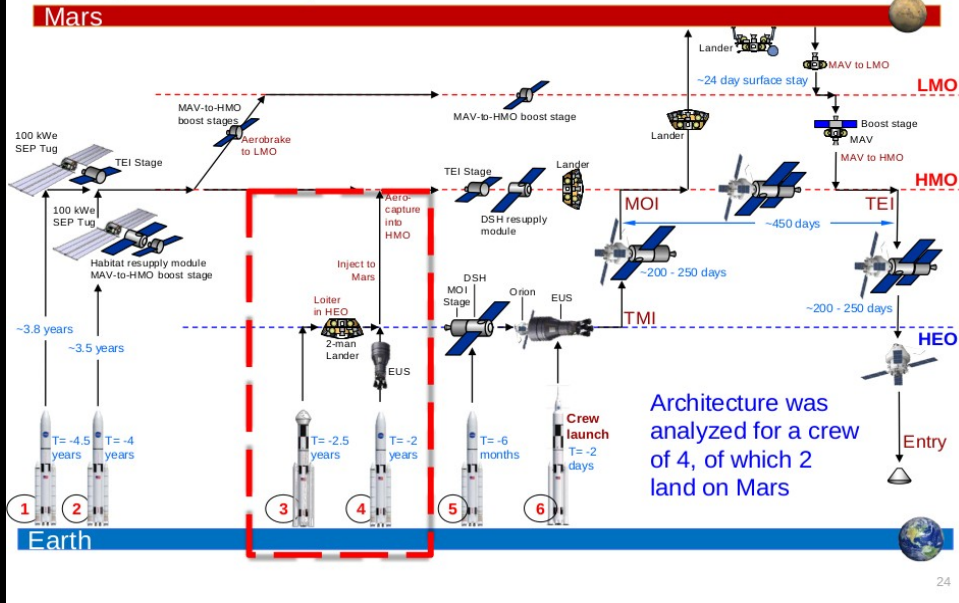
Mars

Lander

MAV to LMO

~24 day surface stay

LMO

MAV-to-HMO boost stages

MAV-to-HMO boost stage

Lander

Boost stage

MAV

100 kWe SEP Tug

Aerobrake to LMO

TEI Stage

MAV to HMO

TEI Stage

Lander

HMO

Aero-capture into HMO

MOI

TEI

100 kWe SEP Tug

DSH resupply module

~450 days

Habitat resupply module MAV-to-HMO boost stage

Inject to Mars

~200 - 250 days

DSH

MOI Stage

Orion

EUS

Loiter in HEO

~200 - 250 days

~3.8 years

TMI

~3.5 years

2-man Lander

HEO

EUS

Architecture was analyzed for a crew of 4, of which 2 land on Mars

Crew launch

T= -4.5 years

T= -4 years

T= -2.5 years

T= -2 years

T= -6 months

T= -2 days

Entry

1

2

3

4

5

6

Earth

24